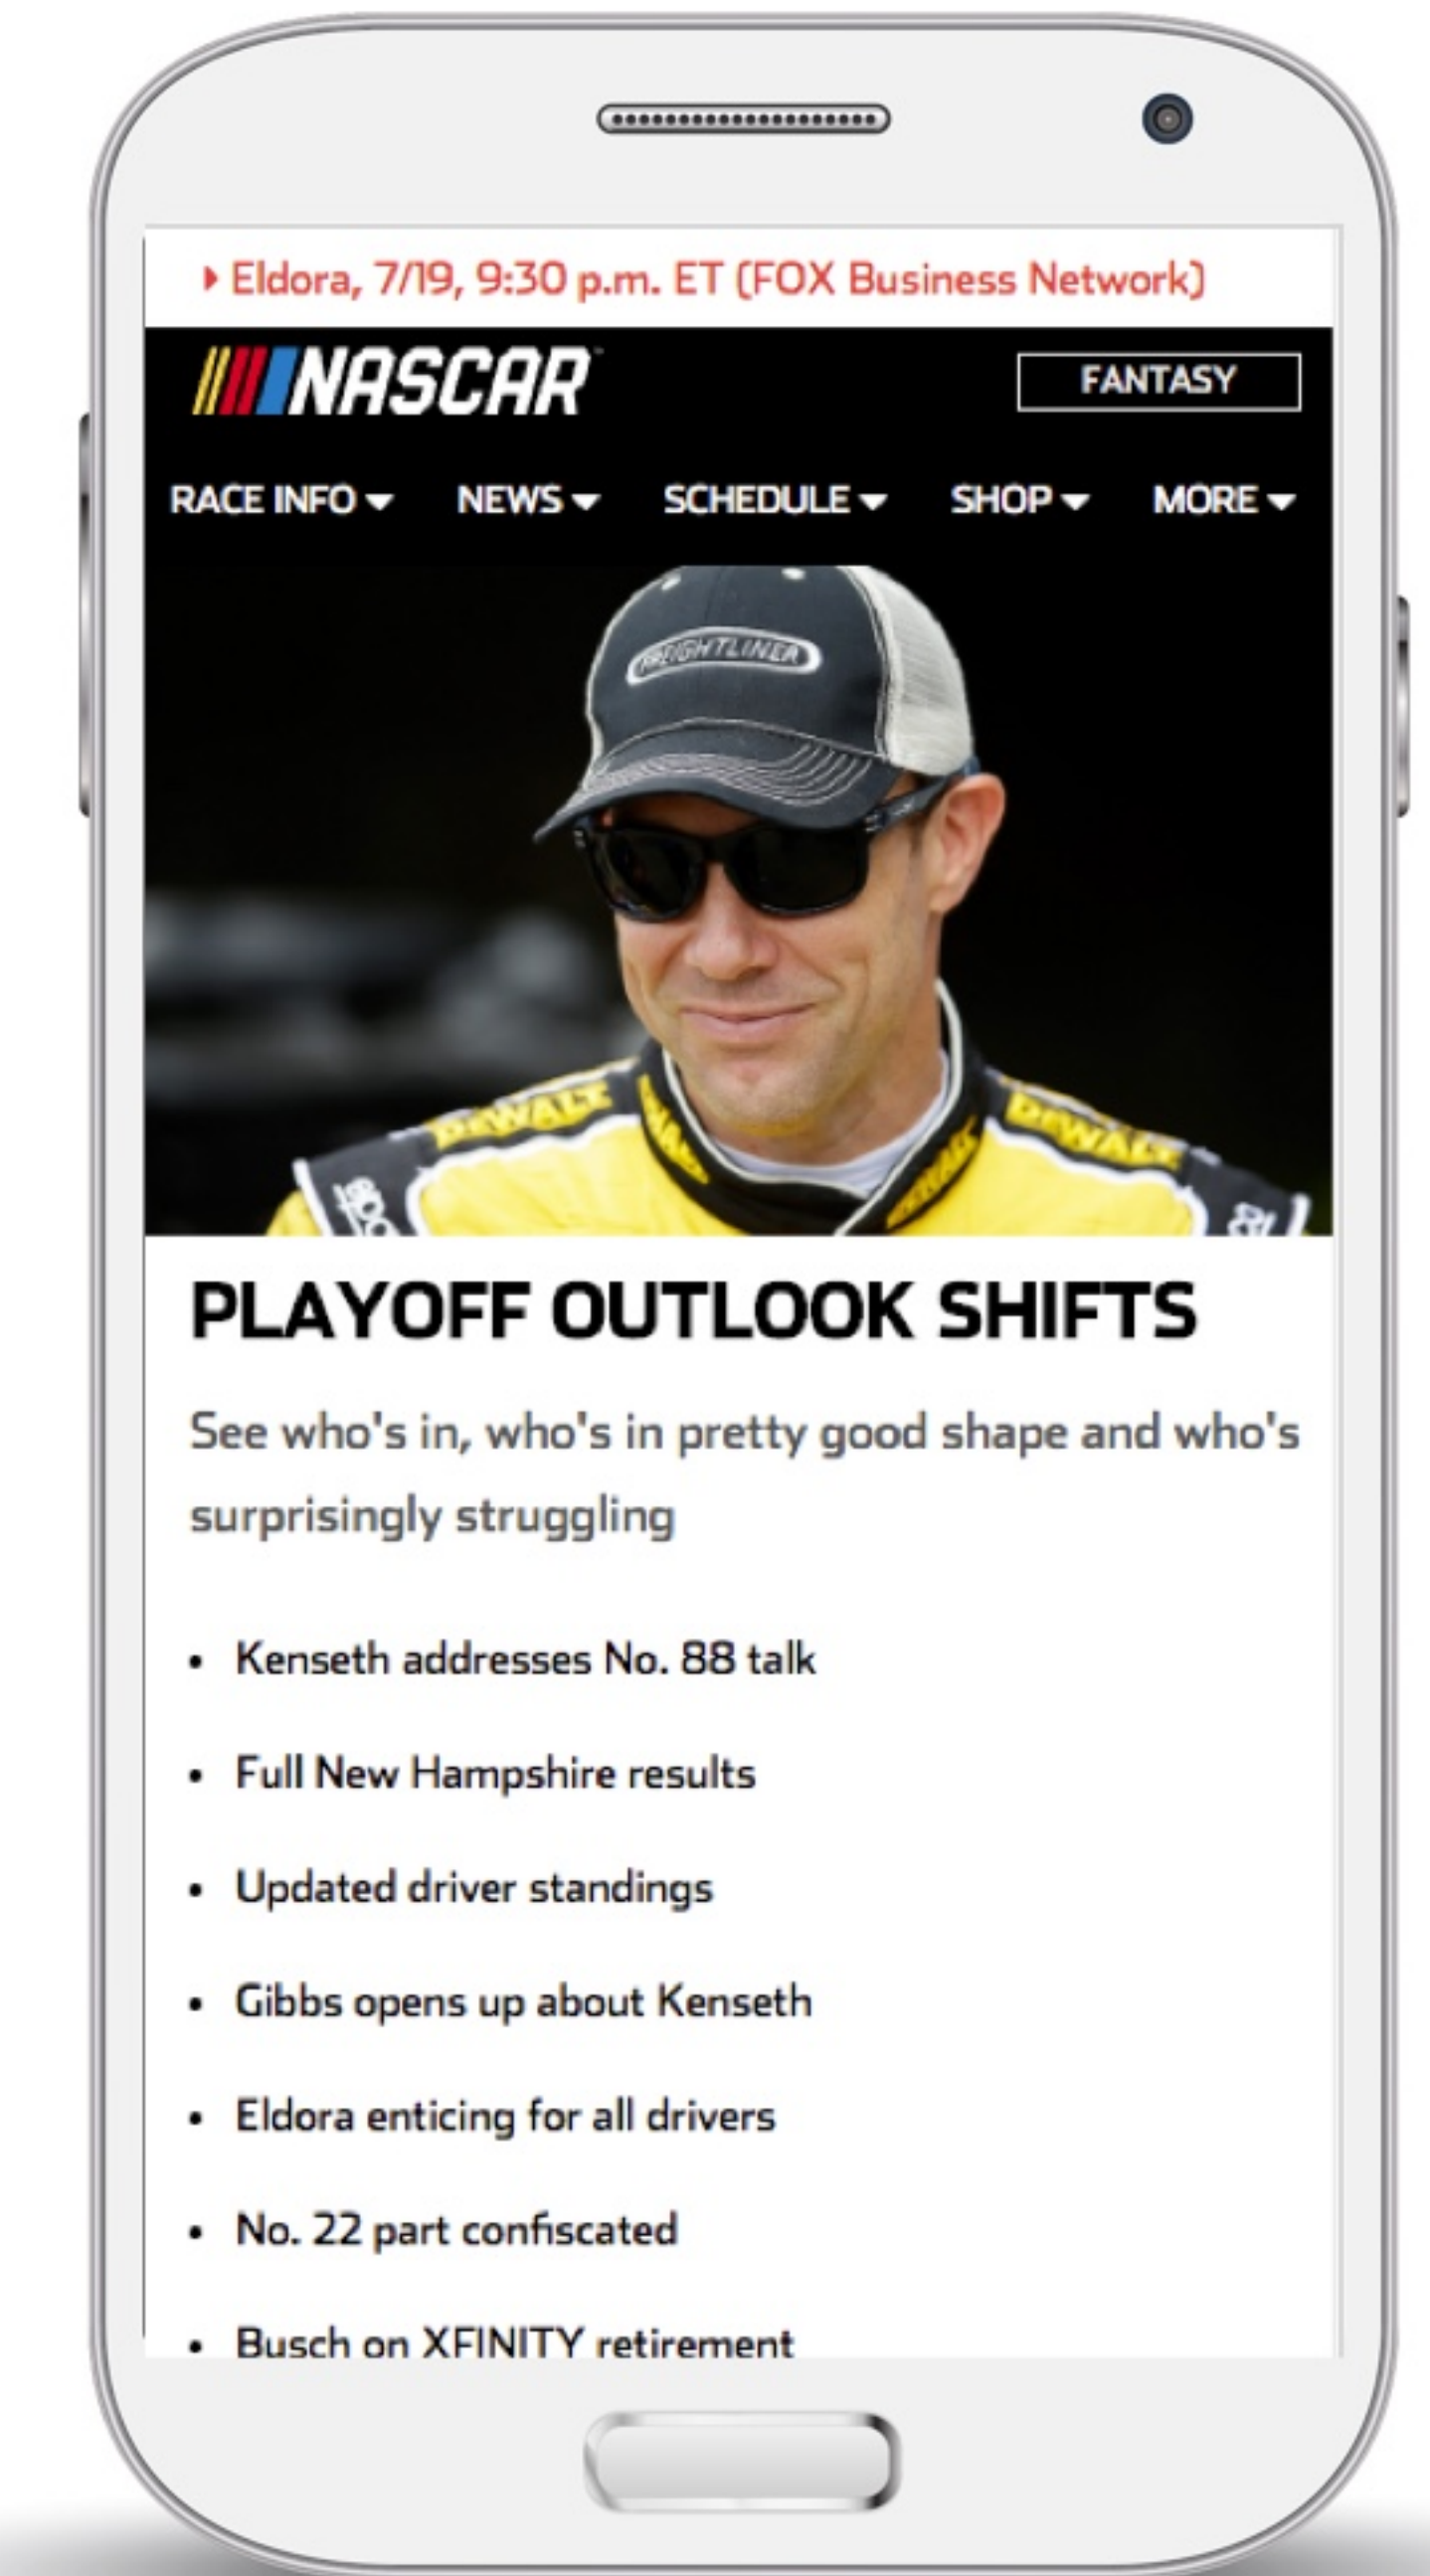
Eldora, 7/19, 9:30 p.m. ET (FOX Business Network)

NASCAR

FANTASY

RACE INFO NEWS SCHEDULE SHOP MORE

FREIGHTLINER

DEWALT

PLAYOFF OUTLOOK SHIFTS

See who's in, who's in pretty good shape and who's surprisingly struggling

- Kenseth addresses No. 88 talk
- Full New Hampshire results
- Updated driver standings
- Gibbs opens up about Kenseth
- Eldora enticing for all drivers
- No. 22 part confiscated
- Busch on XFINITY retirement